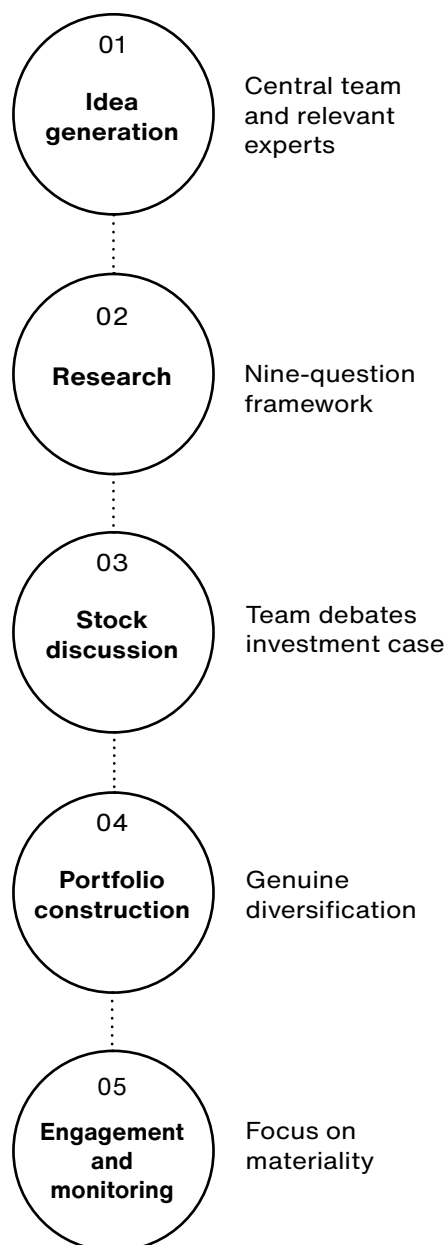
01
Idea generation

Central team and relevant experts

02
Research

Nine-question framework

03
Stock discussion

Team debates investment case

04
Portfolio construction

Genuine diversification

05
Engagement and monitoring

Focus on materiality